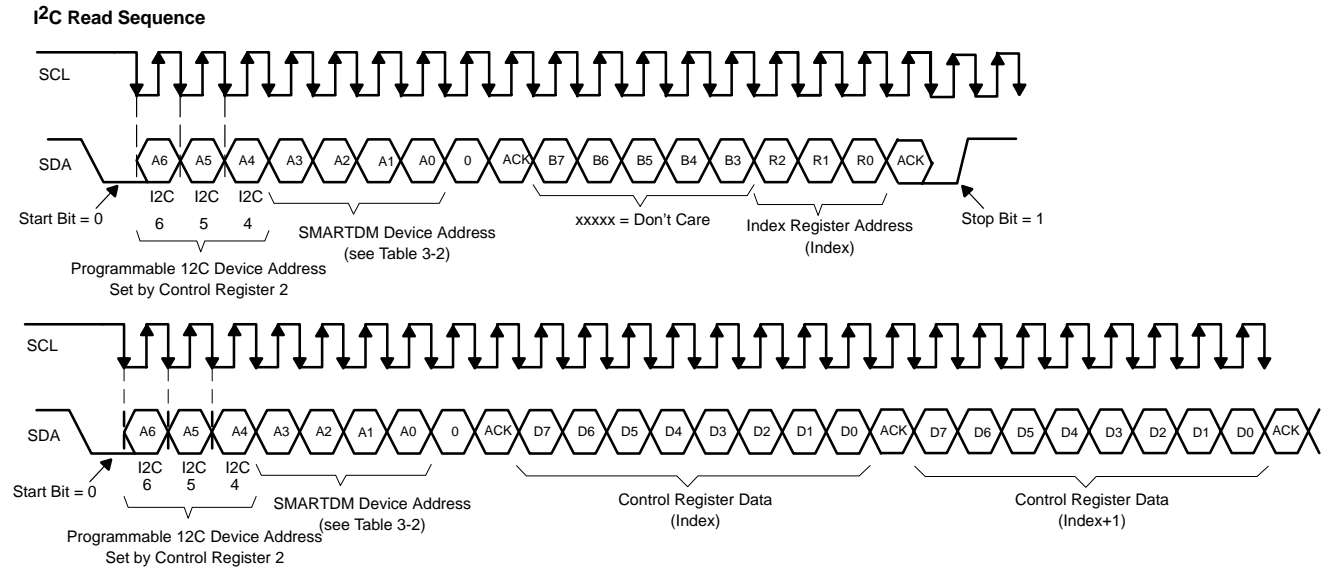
I$^2$C Read Sequence

SCL

SDA

A6 A5 A4 A3 A2 A1 A0 0 ACK B7 B6 B5 B4 B3 R2 R1 R0 ACK

Start Bit = 0

I2C 6 I2C 5 I2C 4

SMARTDM Device Address (see Table 3-2)

xxxxx = Don't Care

Index Register Address (Index)

Stop Bit = 1

Programmable 12C Device Address Set by Control Register 2

SCL

SDA

A6 A5 A4 A3 A2 A1 A0 0 ACK D7 D6 D5 D4 D3 D2 D1 D0 ACK D7 D6 D5 D4 D3 D2 D1 D0 ACK

Start Bit = 0

I2C 6 I2C 5 I2C 4

SMARTDM Device Address (see Table 3-2)

Control Register Data (Index)

Control Register Data (Index+1)

Programmable 12C Device Address Set by Control Register 2